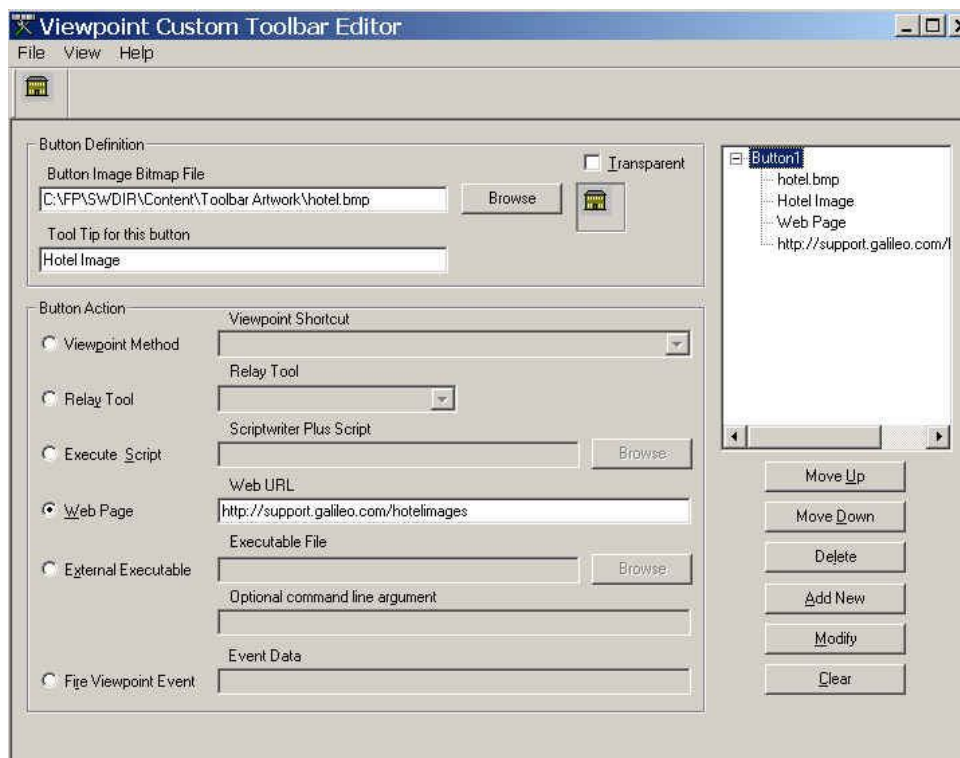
Viewpoint Custom Toolbar Editor

File View Help

Button Definition

Button Image Bitmap File

C:\FP\SWDIR\Content\Toolbar Artwork\hotel.bmp

Browse

Transparent

Tool Tip for this button

Hotel Image

Button Action

Viewpoint Shortcut

Viewpoint Method

Relay Tool

Relay Tool

Scriptwriter Plus Script

Execute Script

Browse

Web URL

Web Page

http://support.galileo.com/hotelimages

Executable File

External Executable

Browse

Optional command line argument

Event Data

Fire Viewpoint Event

Button1

hotel.bmp

Hotel Image

Web Page

http://support.galileo.com/l

Move Up

Move Down

Delete

Add New

Modify

Clear